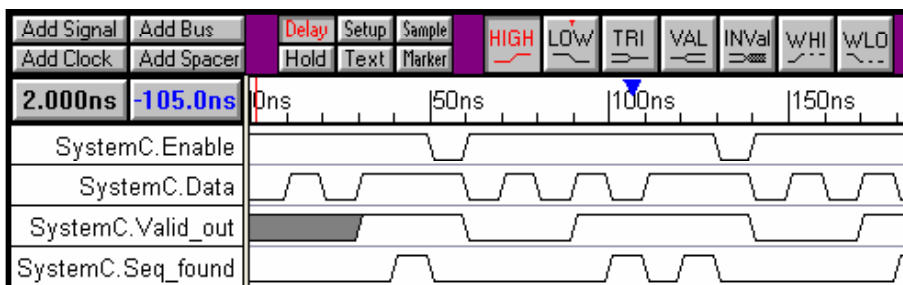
Add Signal Add Bus
Add Clock Add Spacer
Delay Setup Sample
Hold Text Marker
HIGH LOW TRI VAL INVal WHI WLO
2.000ns -105.0ns 0ns 50ns 100ns 150ns
SystemC.Enable
SystemC.Data
SystemC.Valid_out
SystemC.Seq_found